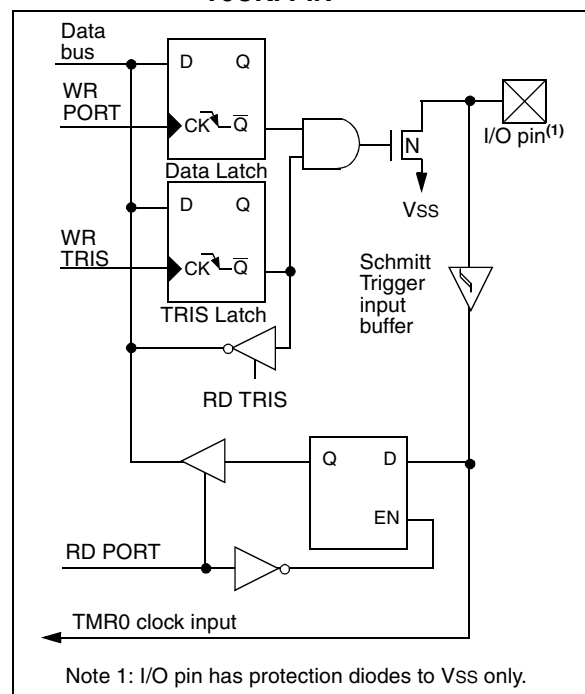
RA4/T0CKI PIN

Data bus

WR PORT

D Q

CK $\overline{Q}$

Data Latch

N

I/O pin$^{(1)}$

Vss

WR TRIS

D Q

CK $\overline{Q}$

TRIS Latch

Schmitt Trigger input buffer

RD TRIS

Q D

EN

RD PORT

TMR0 clock input

Note 1: I/O pin has protection diodes to Vss only.